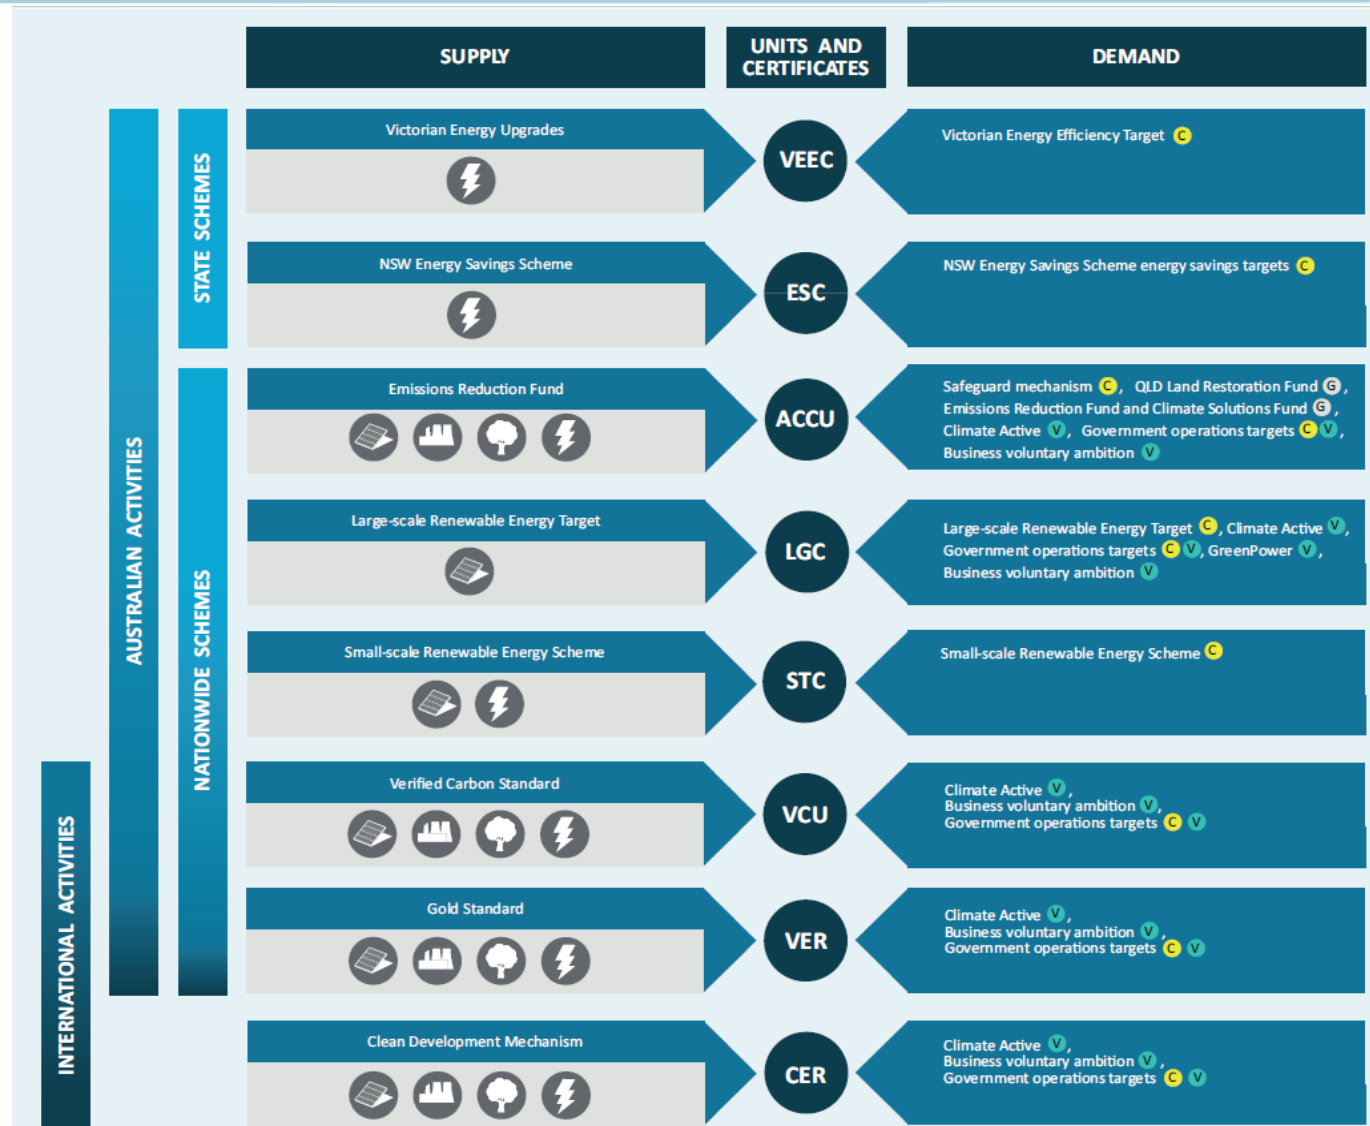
SUPPLY

UNITS AND CERTIFICATES

DEMAND

AUSTRALIAN ACTIVITIES

STATE SCHEMES

NATIONWIDE SCHEMES

INTERNATIONAL ACTIVITIES

Victorian Energy Upgrades

VEEC

Victorian Energy Efficiency Target C

NSW Energy Savings Scheme

ESC

NSW Energy Savings Scheme energy savings targets C

Emissions Reduction Fund

ACCU

Safeguard mechanism C, QLD Land Restoration Fund G, Emissions Reduction Fund and Climate Solutions Fund G, Climate Active V, Government operations targets C V, Business voluntary ambition V

Large-scale Renewable Energy Target

LGC

Large-scale Renewable Energy Target C, Climate Active V, Government operations targets C V, GreenPower V, Business voluntary ambition V

Small-scale Renewable Energy Scheme

STC

Small-scale Renewable Energy Scheme C

Verified Carbon Standard

VCU

Climate Active V, Business voluntary ambition V, Government operations targets C V

Gold Standard

VER

Climate Active V, Business voluntary ambition V, Government operations targets C V

Clean Development Mechanism

CER

Climate Active V, Business voluntary ambition V, Government operations targets C V